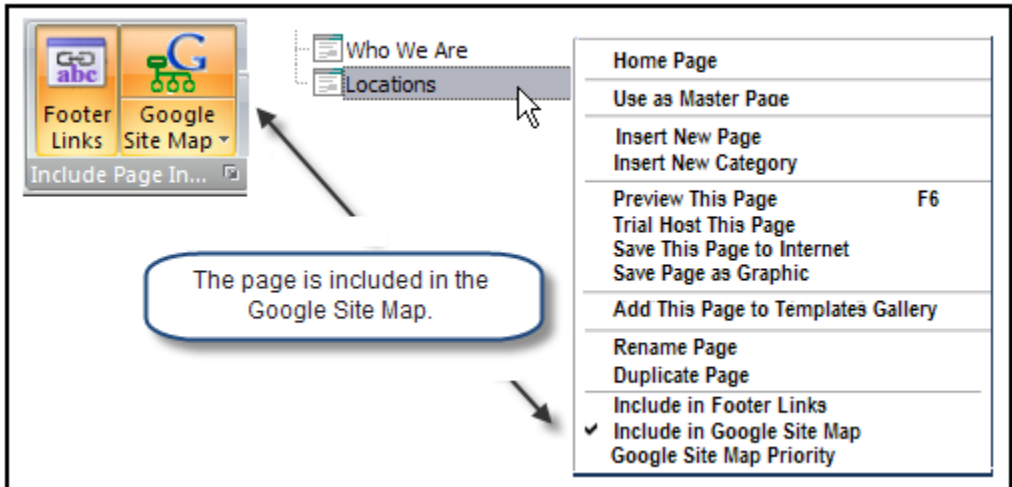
abc

G

Footer Links

Google Site Map

Include Page In...

Who We Are

Locations

Home Page

Use as Master Page

Insert New Page

Insert New Category

Preview This Page F6

Trial Host This Page

Save This Page to Internet

Save Page as Graphic

Add This Page to Templates Gallery

Rename Page

Duplicate Page

Include in Footer Links

✔ Include in Google Site Map

Google Site Map Priority

The page is included in the Google Site Map.